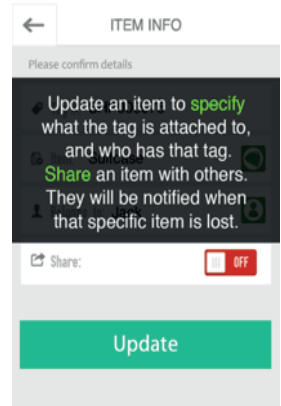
ITEM INFO

Please confirm details

Update an item to specify what the tag is attached to, and who has that tag. Share an item with others. They will be notified when that specific item is lost.

Suitcase

Share:

OFF

Update